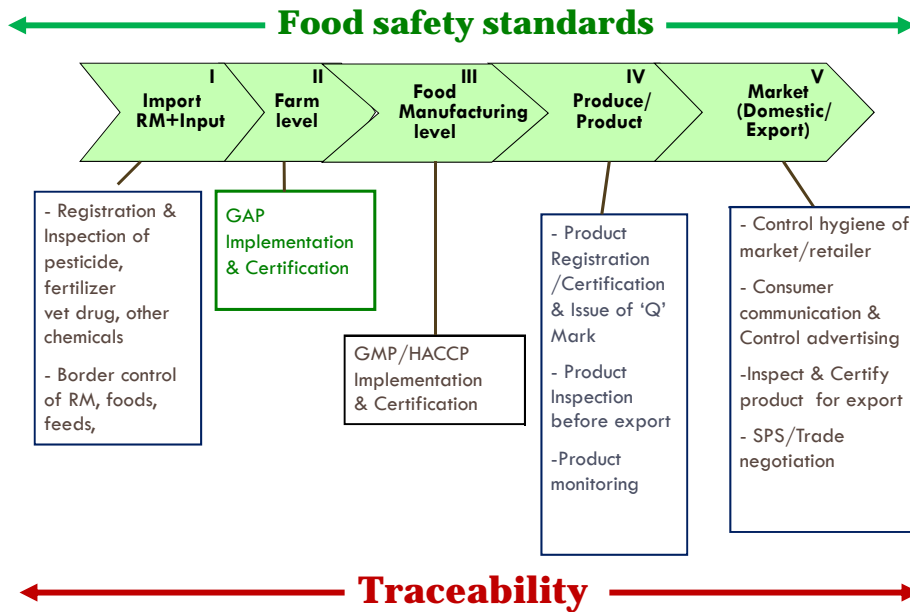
Food safety standards

I
Import
RM+Input

II
Farm
level

III
Food
Manufacturing
level

IV
Produce/
Product

V
Market
(Domestic/
Export)

- Registration & Inspection of pesticide, fertilizer vet drug, other chemicals

- Border control of RM, foods, feeds,

GAP Implementation & Certification

GMP/HACCP Implementation & Certification

- Product Registration /Certification & Issue of 'Q' Mark

- Product Inspection before export

-Product monitoring

- Control hygiene of market/retailer

- Consumer communication & Control advertising

-Inspect & Certify product for export

- SPS/Trade negotiation

Traceability